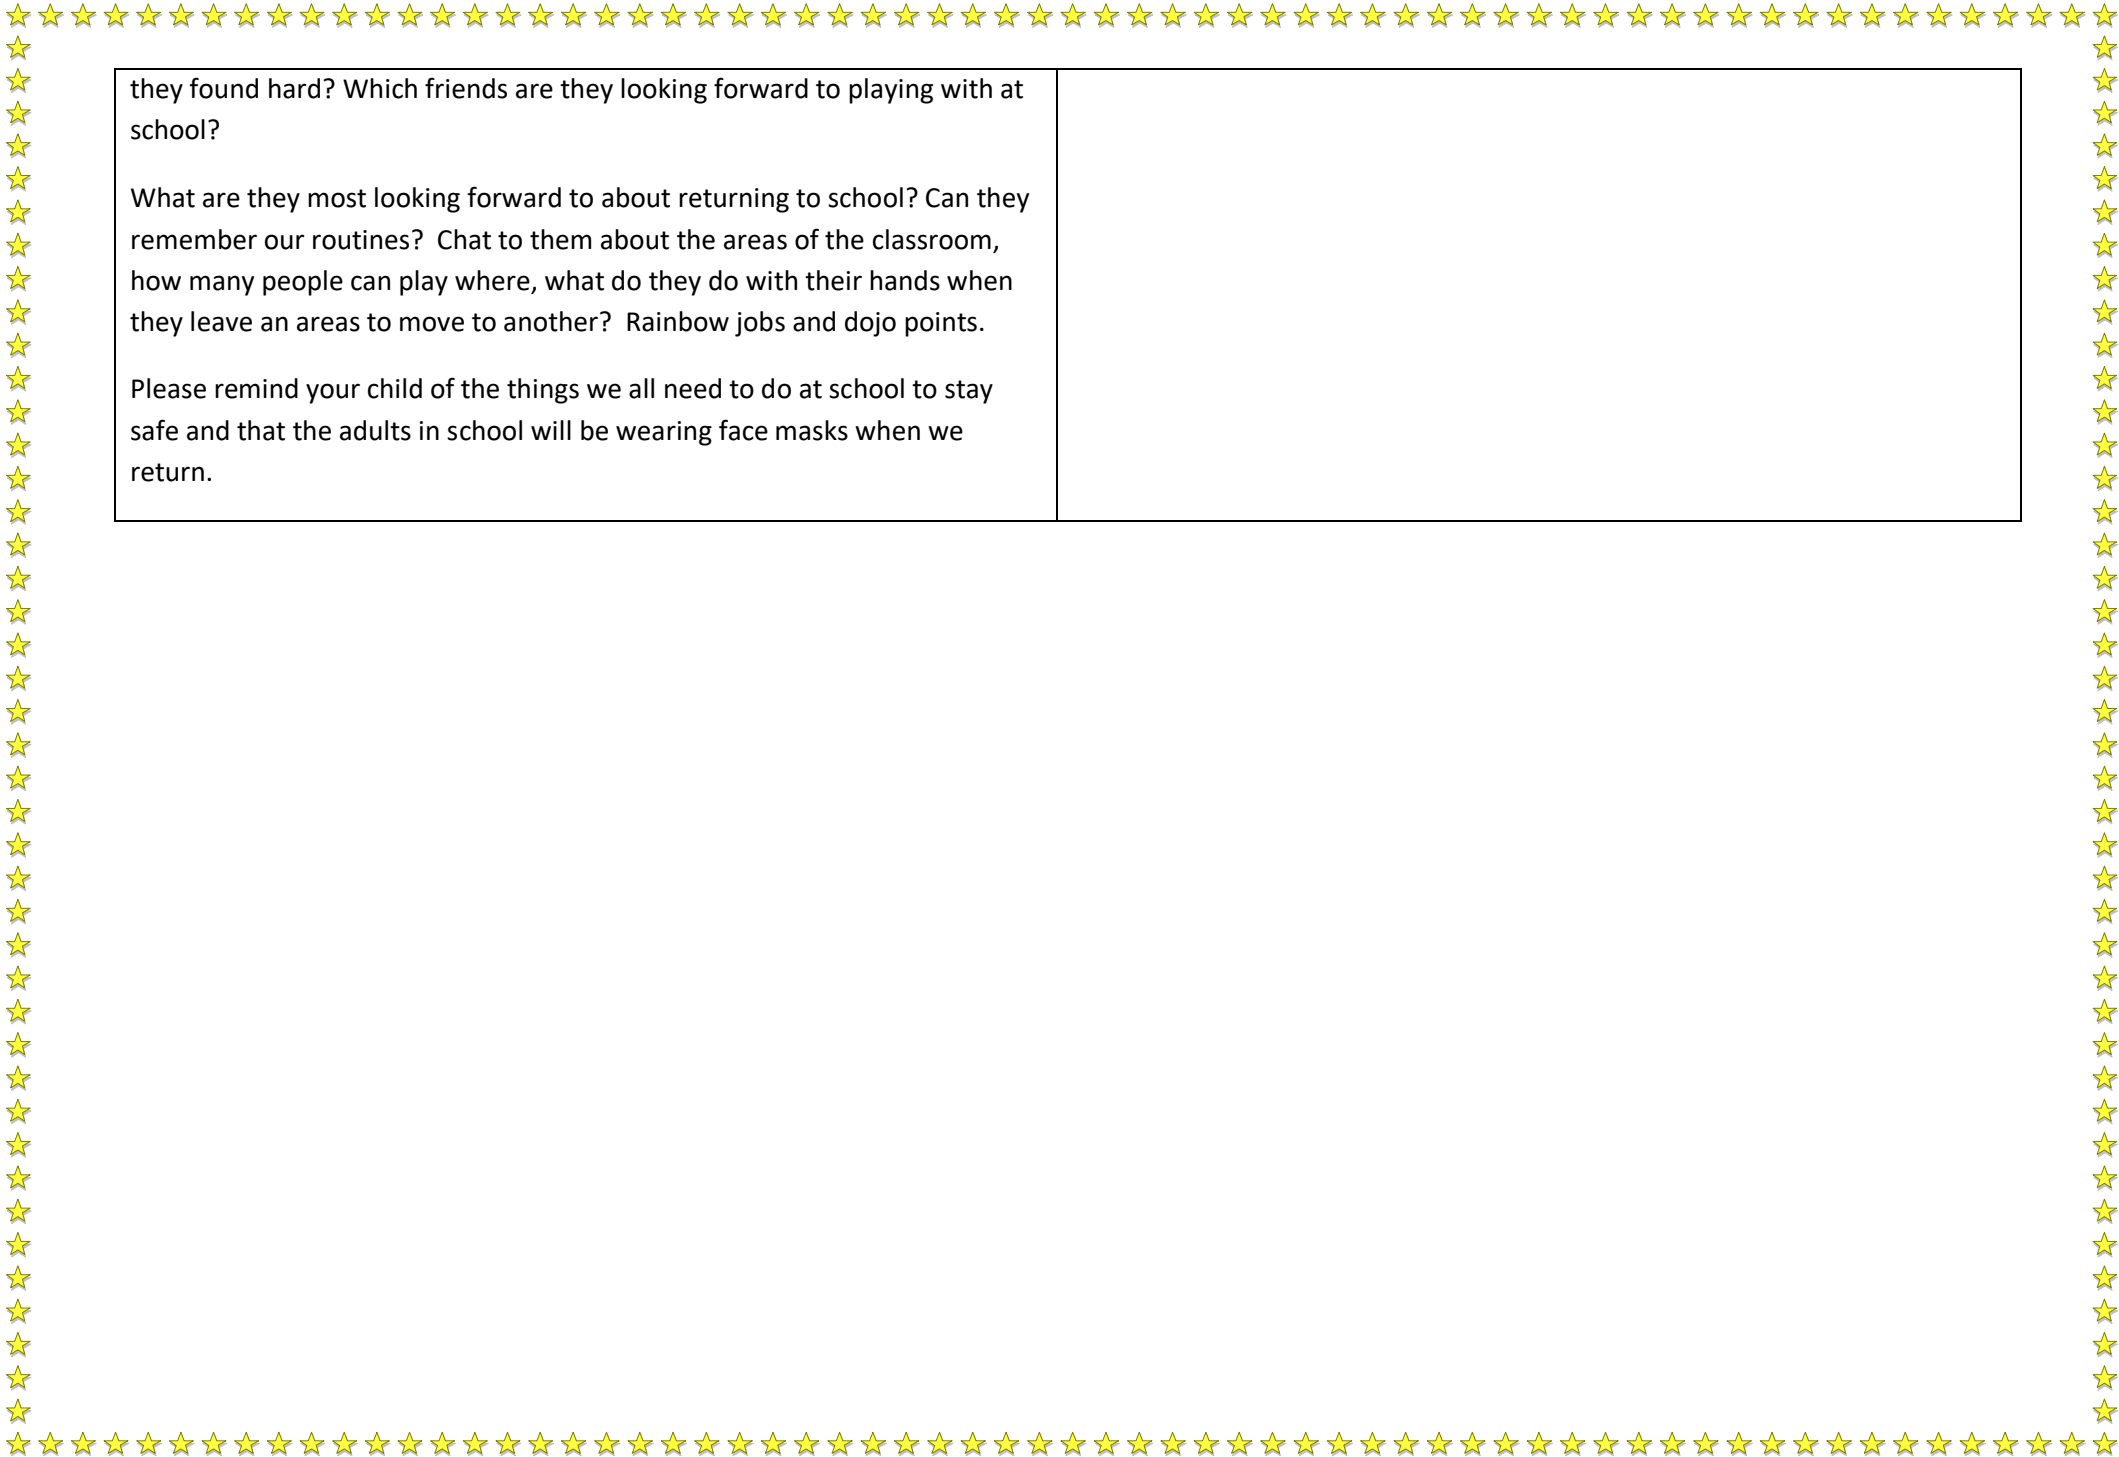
| they found hard? Which friends are they looking forward to playing with at school?<br><br>What are they most looking forward to about returning to school? Can they remember our routines? Chat to them about the areas of the classroom, how many people can play where, what do they do with their hands when they leave an areas to move to another? Rainbow jobs and dojo points.<br><br>Please remind your child of the things we all need to do at school to stay safe and that the adults in school will be wearing face masks when we return. | |
|---|---|